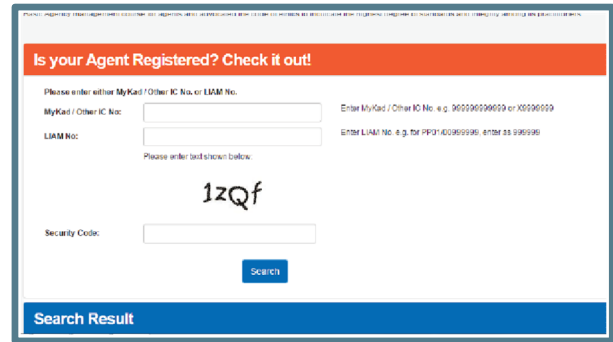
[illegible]

Is your Agent Registered? Check it out!

Please enter either MyKad / Other IC No. or LIAM No.

MyKad / Other IC No: Enter MyKad / Other IC No. e.g. 999999999999 or X9999999

LIAM No: Enter LIAM No. e.g. for PP0100999999, enter as 999999

Please enter text shown below:

1zQf

Security Code:

Search

Search Result